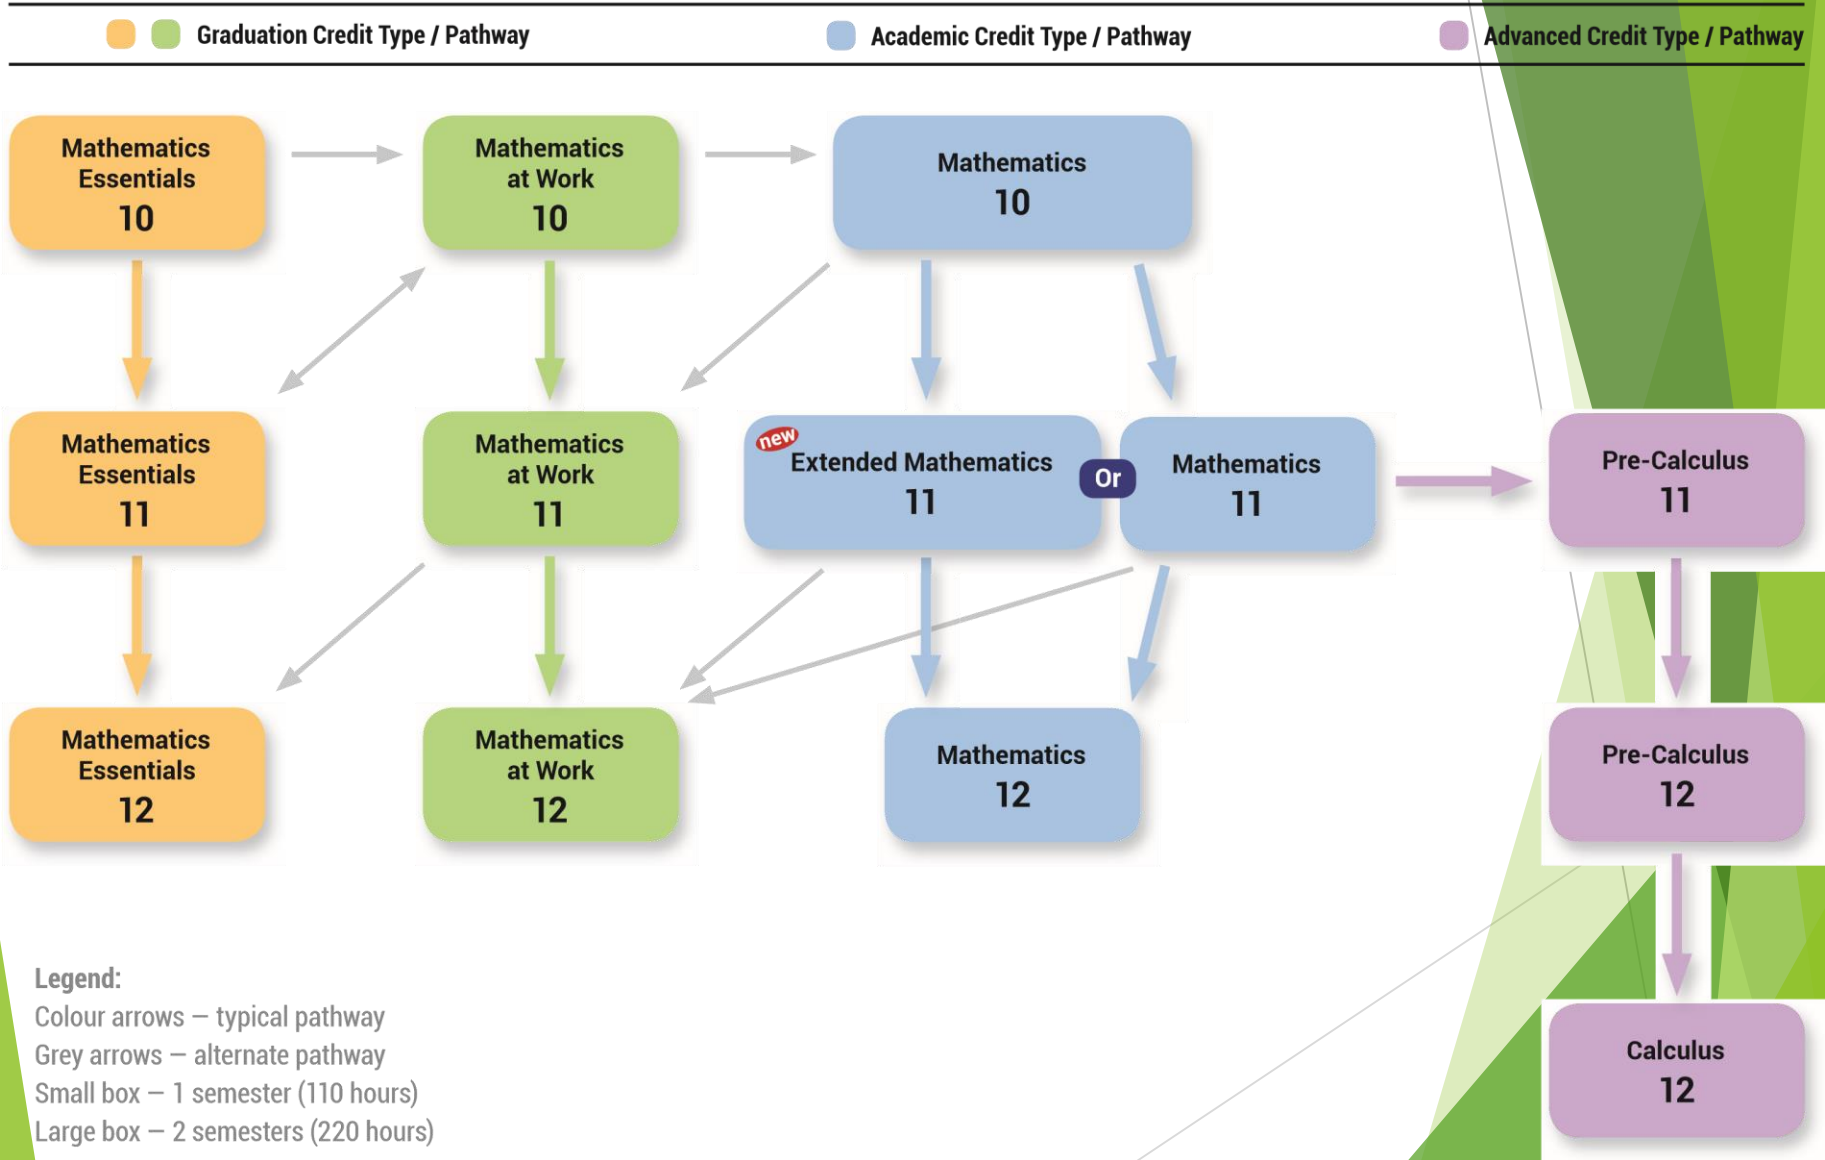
Graduation Credit Type / Pathway

Academic Credit Type / Pathway

Advanced Credit Type / Pathway

Mathematics Essentials 10

Mathematics at Work 10

Mathematics 10

Mathematics Essentials 11

Mathematics at Work 11

new

Extended Mathematics 11

Or

Mathematics 11

Pre-Calculus 11

Mathematics Essentials 12

Mathematics at Work 12

Mathematics 12

Pre-Calculus 12

Calculus 12

Legend:
Colour arrows — typical pathway
Grey arrows — alternate pathway
Small box — 1 semester (110 hours)
Large box — 2 semesters (220 hours)